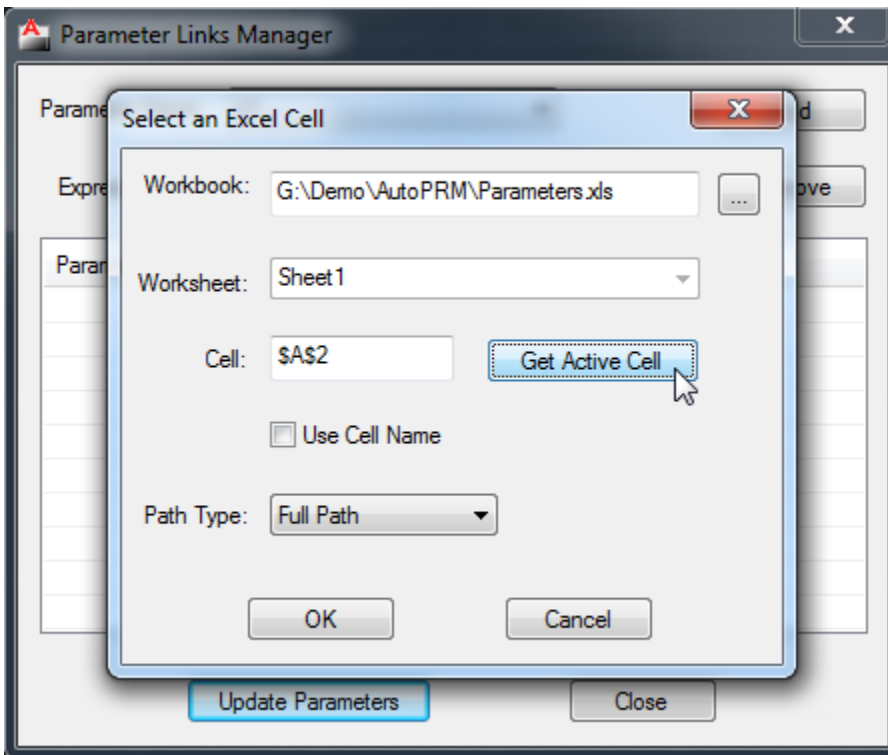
Parameter Links Manager

Parame

d

Expre

ove

Parar

Select an Excel Cell

Workbook: G:\Demo\AutoPRM\Parameters.xls ...

Worksheet: Sheet1

Cell: \$A\$2 Get Active Cell

Use Cell Name

Path Type: Full Path

OK Cancel

Update Parameters Close